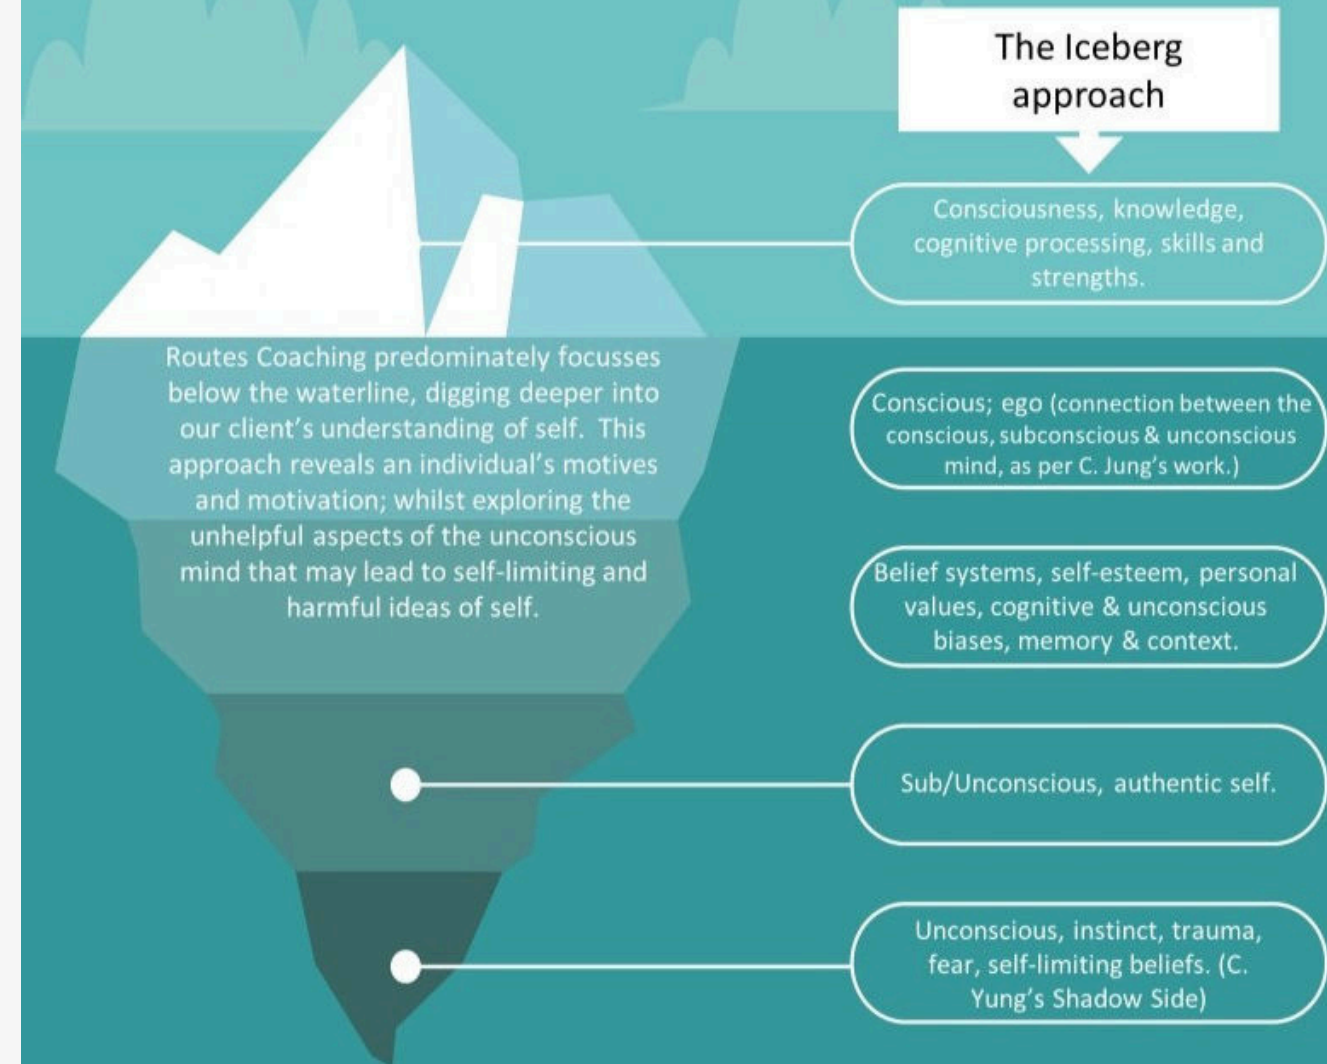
The Iceberg approach

Consciousness, knowledge, cognitive processing, skills and strengths.

Routes Coaching predominately focusses below the waterline, digging deeper into our client's understanding of self. This approach reveals an individual's motives and motivation; whilst exploring the unhelpful aspects of the unconscious mind that may lead to self-limiting and harmful ideas of self.

Conscious; ego (connection between the conscious, subconscious & unconscious mind, as per C. Jung's work.)

Belief systems, self-esteem, personal values, cognitive & unconscious biases, memory & context.

Sub/Unconscious, authentic self.

Unconscious, instinct, trauma, fear, self-limiting beliefs. (C. Yung's Shadow Side)